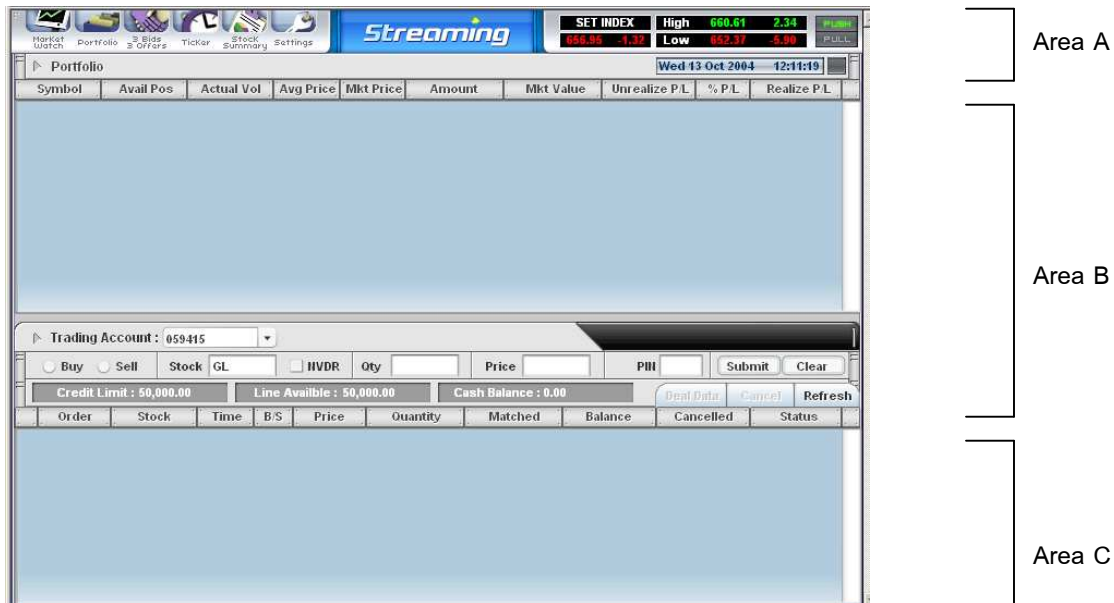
Market Watch Portfolio 3 Bids 3 Offers Ticker Stock Summary Settings

Streaming

| SET INDEX | | High | 660.61 | 2.34 |
|---|---|---|---|---|
| 656.95 | -1.32 | Low | 652.37 | -5.90 |

PUSH
PULL

Area A

Portfolio

Wed 13 Oct 2004 12:11:19

| Symbol | Avail Pos | Actual Vol | Avg Price | Mkt Price | Amount | Mkt Value | Unrealize P/L | % P/L | Realize P/L |
|---|---|---|---|---|---|---|---|---|---|

Area B

Trading Account : 059415

Buy Sell Stock GL NVDR Qty Price PIN Submit Clear

Credit Limit : 50,000.00 Line Availble : 50,000.00 Cash Balance : 0.00

Deal Data Cancel Refresh

| Order | Stock | Time | B/S | Price | Quantity | Matched | Balance | Cancelled | Status |
|---|---|---|---|---|---|---|---|---|---|

Area C